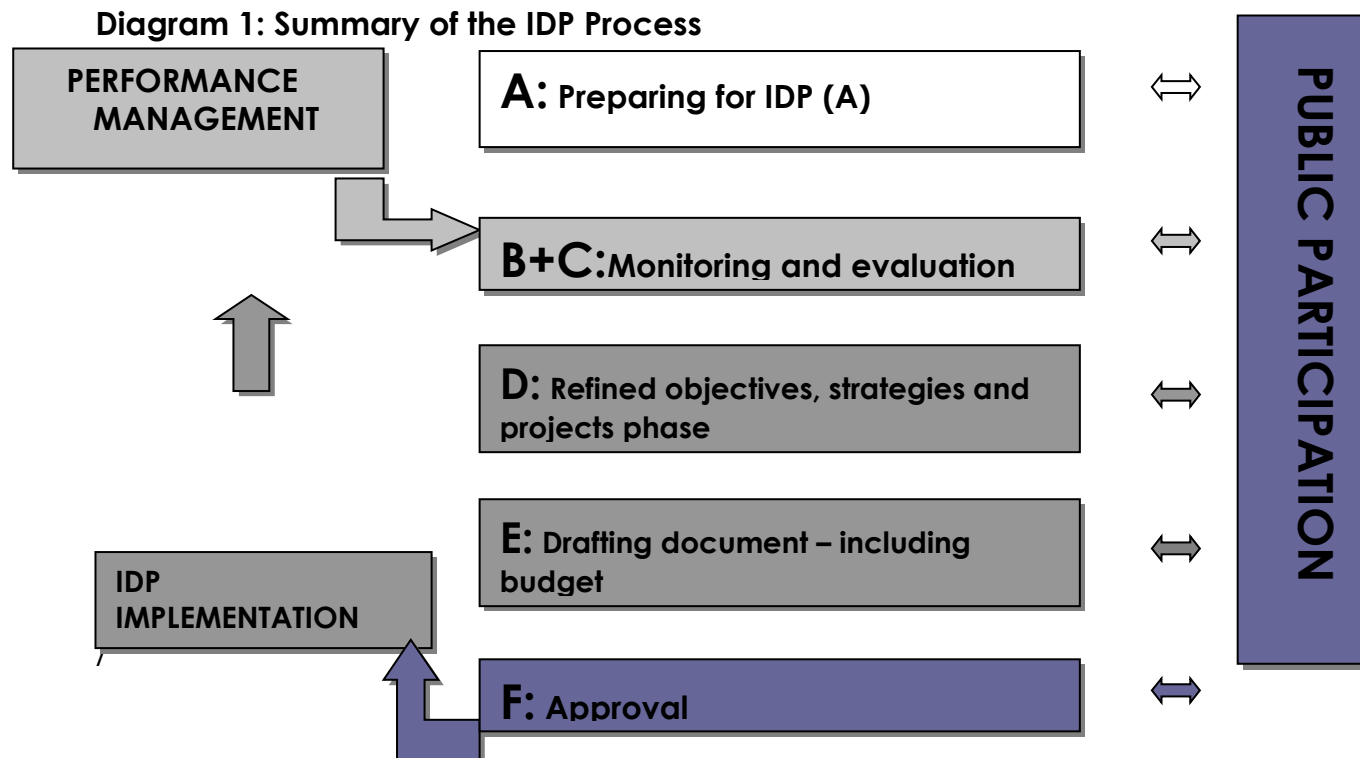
Diagram 1: Summary of the IDP Process

PERFORMANCE MANAGEMENT

A: Preparing for IDP (A)

B+C: Monitoring and evaluation

D: Refined objectives, strategies and projects phase

E: Drafting document – including budget

IDP IMPLEMENTATION

F: Approval

PUBLIC PARTICIPATION